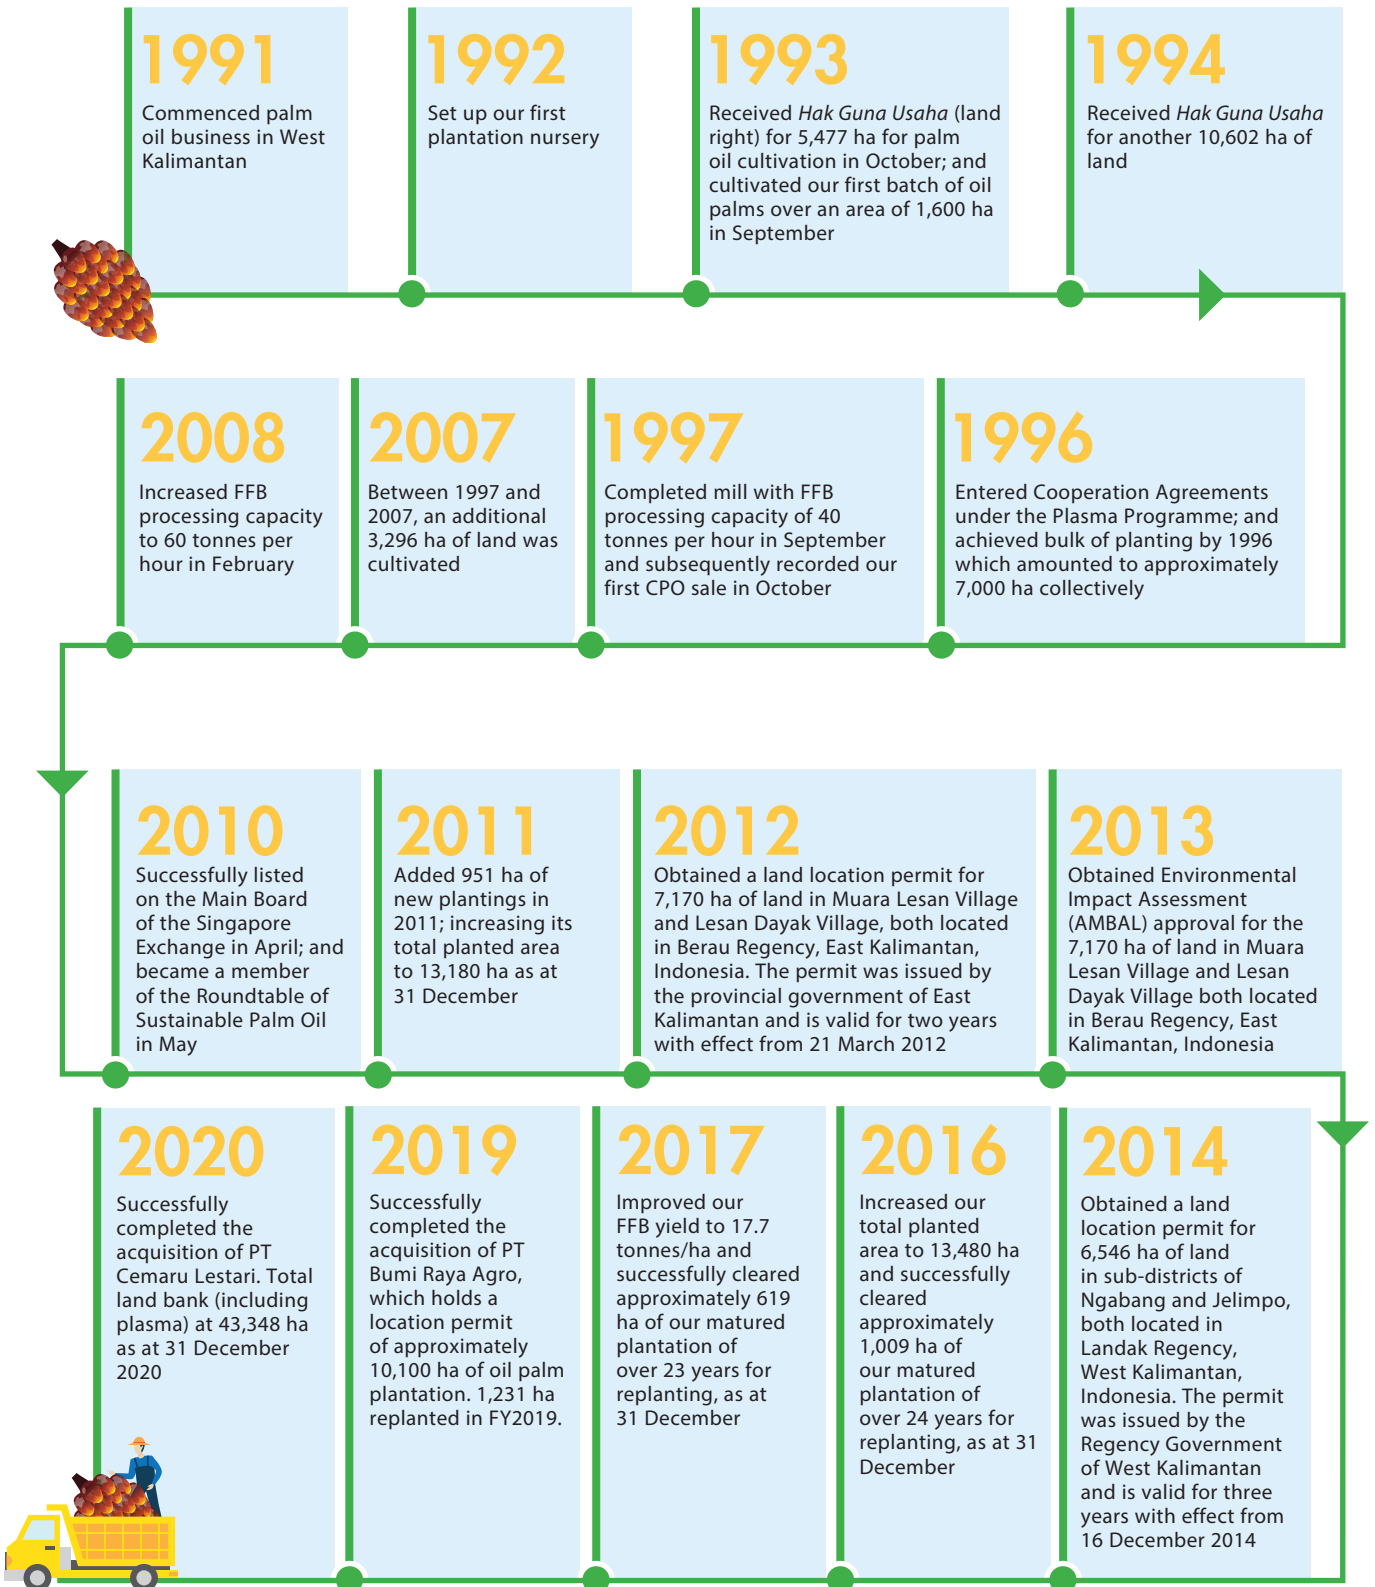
1991
Commenced palm oil business in West Kalimantan

1992
Set up our first plantation nursery

1993
Received Hak Guna Usaha (land right) for 5,477 ha for palm oil cultivation in October; and cultivated our first batch of oil palms over an area of 1,600 ha in September

1994
Received Hak Guna Usaha for another 10,602 ha of land

2008
Increased FFB processing capacity to 60 tonnes per hour in February

2007
Between 1997 and 2007, an additional 3,296 ha of land was cultivated

1997
Completed mill with FFB processing capacity of 40 tonnes per hour in September and subsequently recorded our first CPO sale in October

1996
Entered Cooperation Agreements under the Plasma Programme; and achieved bulk of planting by 1996 which amounted to approximately 7,000 ha collectively

2010
Successfully listed on the Main Board of the Singapore Exchange in April; and became a member of the Roundtable of Sustainable Palm Oil in May

2011
Added 951 ha of new plantings in 2011; increasing its total planted area to 13,180 ha as at 31 December

2012
Obtained a land location permit for 7,170 ha of land in Muara Lesan Village and Lesan Dayak Village, both located in Berau Regency, East Kalimantan, Indonesia. The permit was issued by the provincial government of East Kalimantan and is valid for two years with effect from 21 March 2012

2013
Obtained Environmental Impact Assessment (AMBAL) approval for the 7,170 ha of land in Muara Lesan Village and Lesan Dayak Village both located in Berau Regency, East Kalimantan, Indonesia

2020
Successfully completed the acquisition of PT Cemaru Lestari. Total land bank (including plasma) at 43,348 ha as at 31 December 2020

2019
Successfully completed the acquisition of PT Bumi Raya Agro, which holds a location permit of approximately 10,100 ha of oil palm plantation. 1,231 ha replanted in FY2019.

2017
Improved our FFB yield to 17.7 tonnes/ha and successfully cleared approximately 619 ha of our matured plantation of over 23 years for replanting, as at 31 December

2016
Increased our total planted area to 13,480 ha and successfully cleared approximately 1,009 ha of our matured plantation of over 24 years for replanting, as at 31 December

2014
Obtained a land location permit for 6,546 ha of land in sub-districts of Ngabang and Jelimpo, both located in Landak Regency, West Kalimantan, Indonesia. The permit was issued by the Regency Government of West Kalimantan and is valid for three years with effect from 16 December 2014